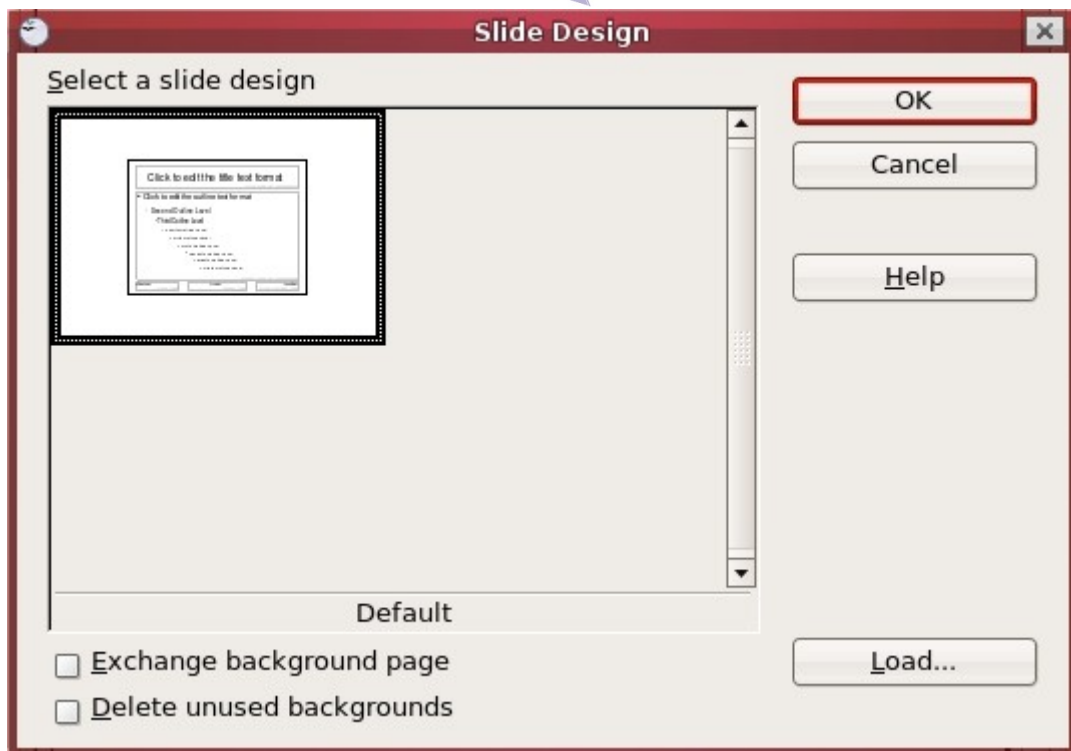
Slide Design

Select a slide design

Click to edit the title text format

Click to edit the outline text format

Second Outline Level

Third Outline Level

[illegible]

Default

Exchange background page

Delete unused backgrounds

OK

Cancel

Help

Load...